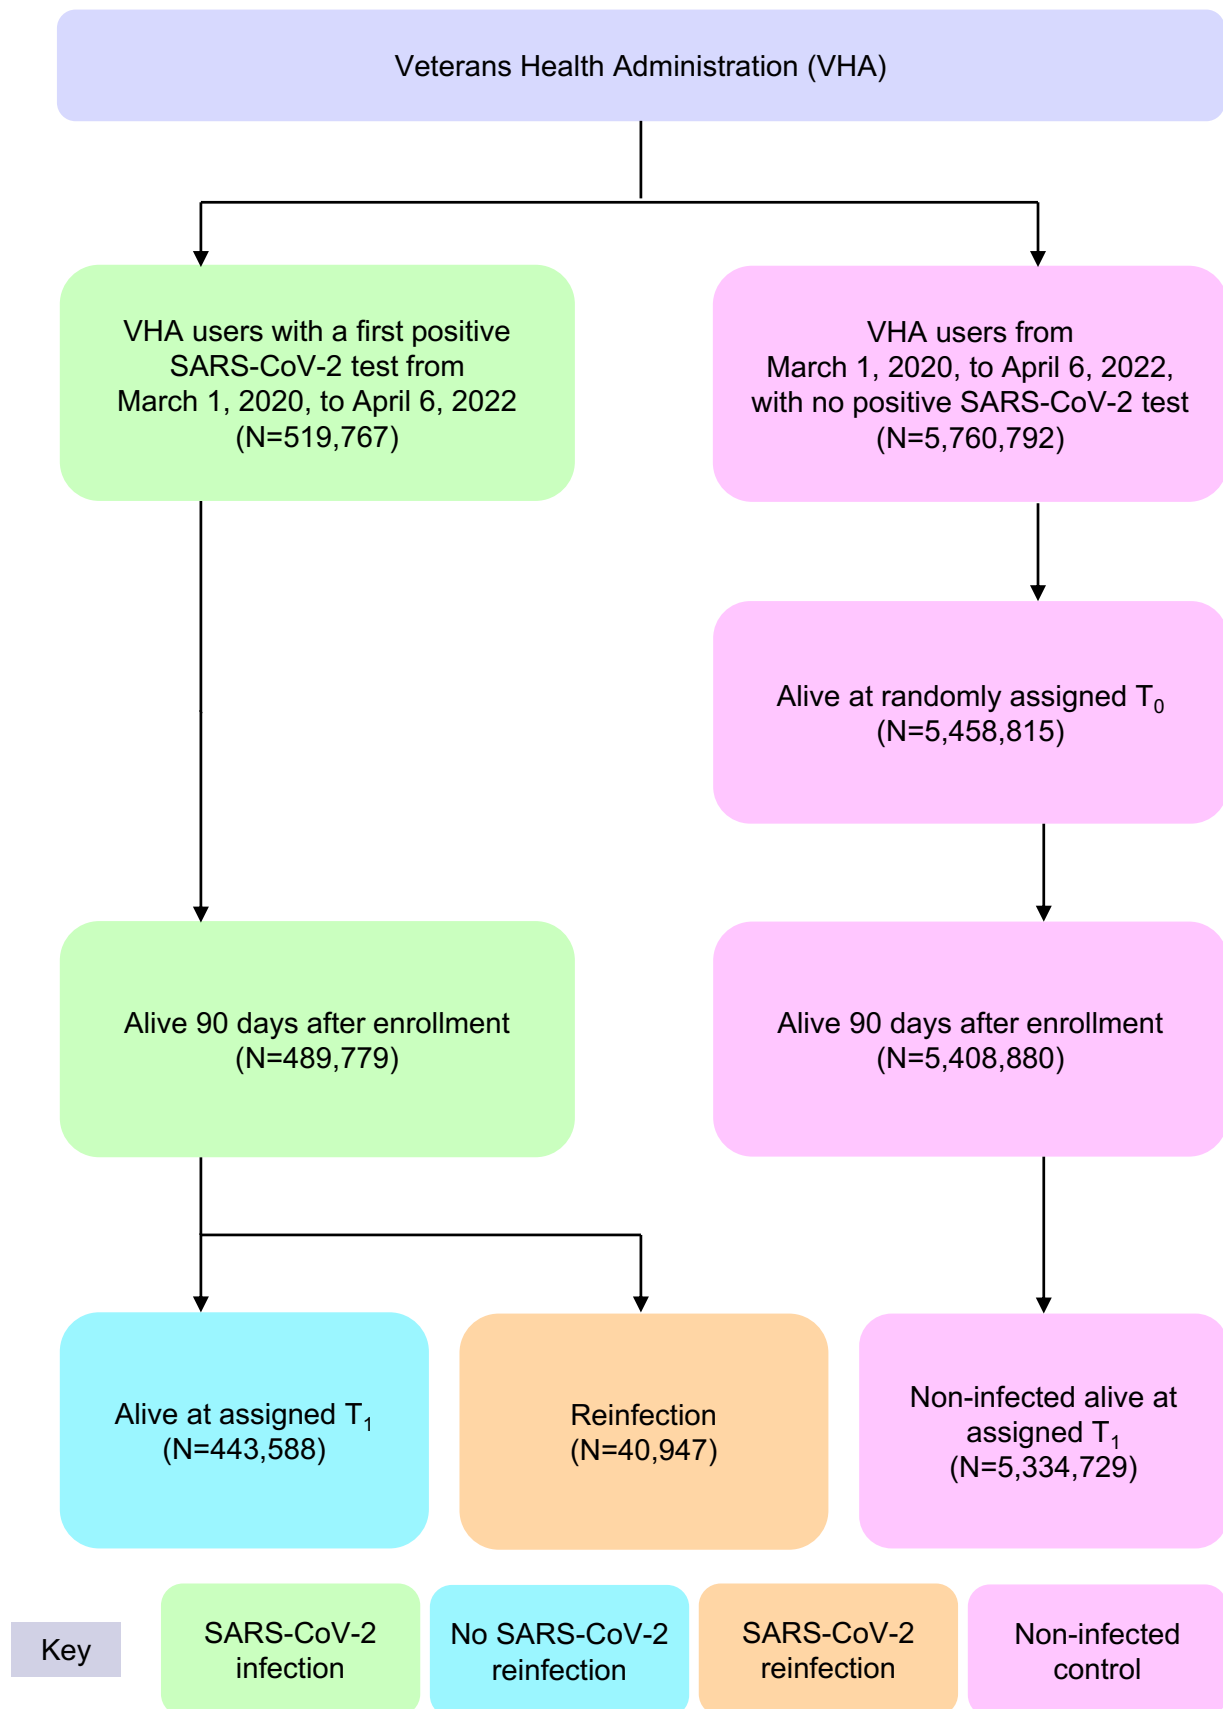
Veterans Health Administration (VHA)

VHA users with a first positive SARS-CoV-2 test from March 1, 2020, to April 6, 2022 (N=519,767)

VHA users from March 1, 2020, to April 6, 2022, with no positive SARS-CoV-2 test (N=5,760,792)

Alive at randomly assigned $T_0$ (N=5,458,815)

Alive 90 days after enrollment (N=489,779)

Alive 90 days after enrollment (N=5,408,880)

Alive at assigned $T_1$ (N=443,588)

Reinfection (N=40,947)

Non-infected alive at assigned $T_1$ (N=5,334,729)

Key

SARS-CoV-2 infection

No SARS-CoV-2 reinfection

SARS-CoV-2 reinfection

Non-infected control